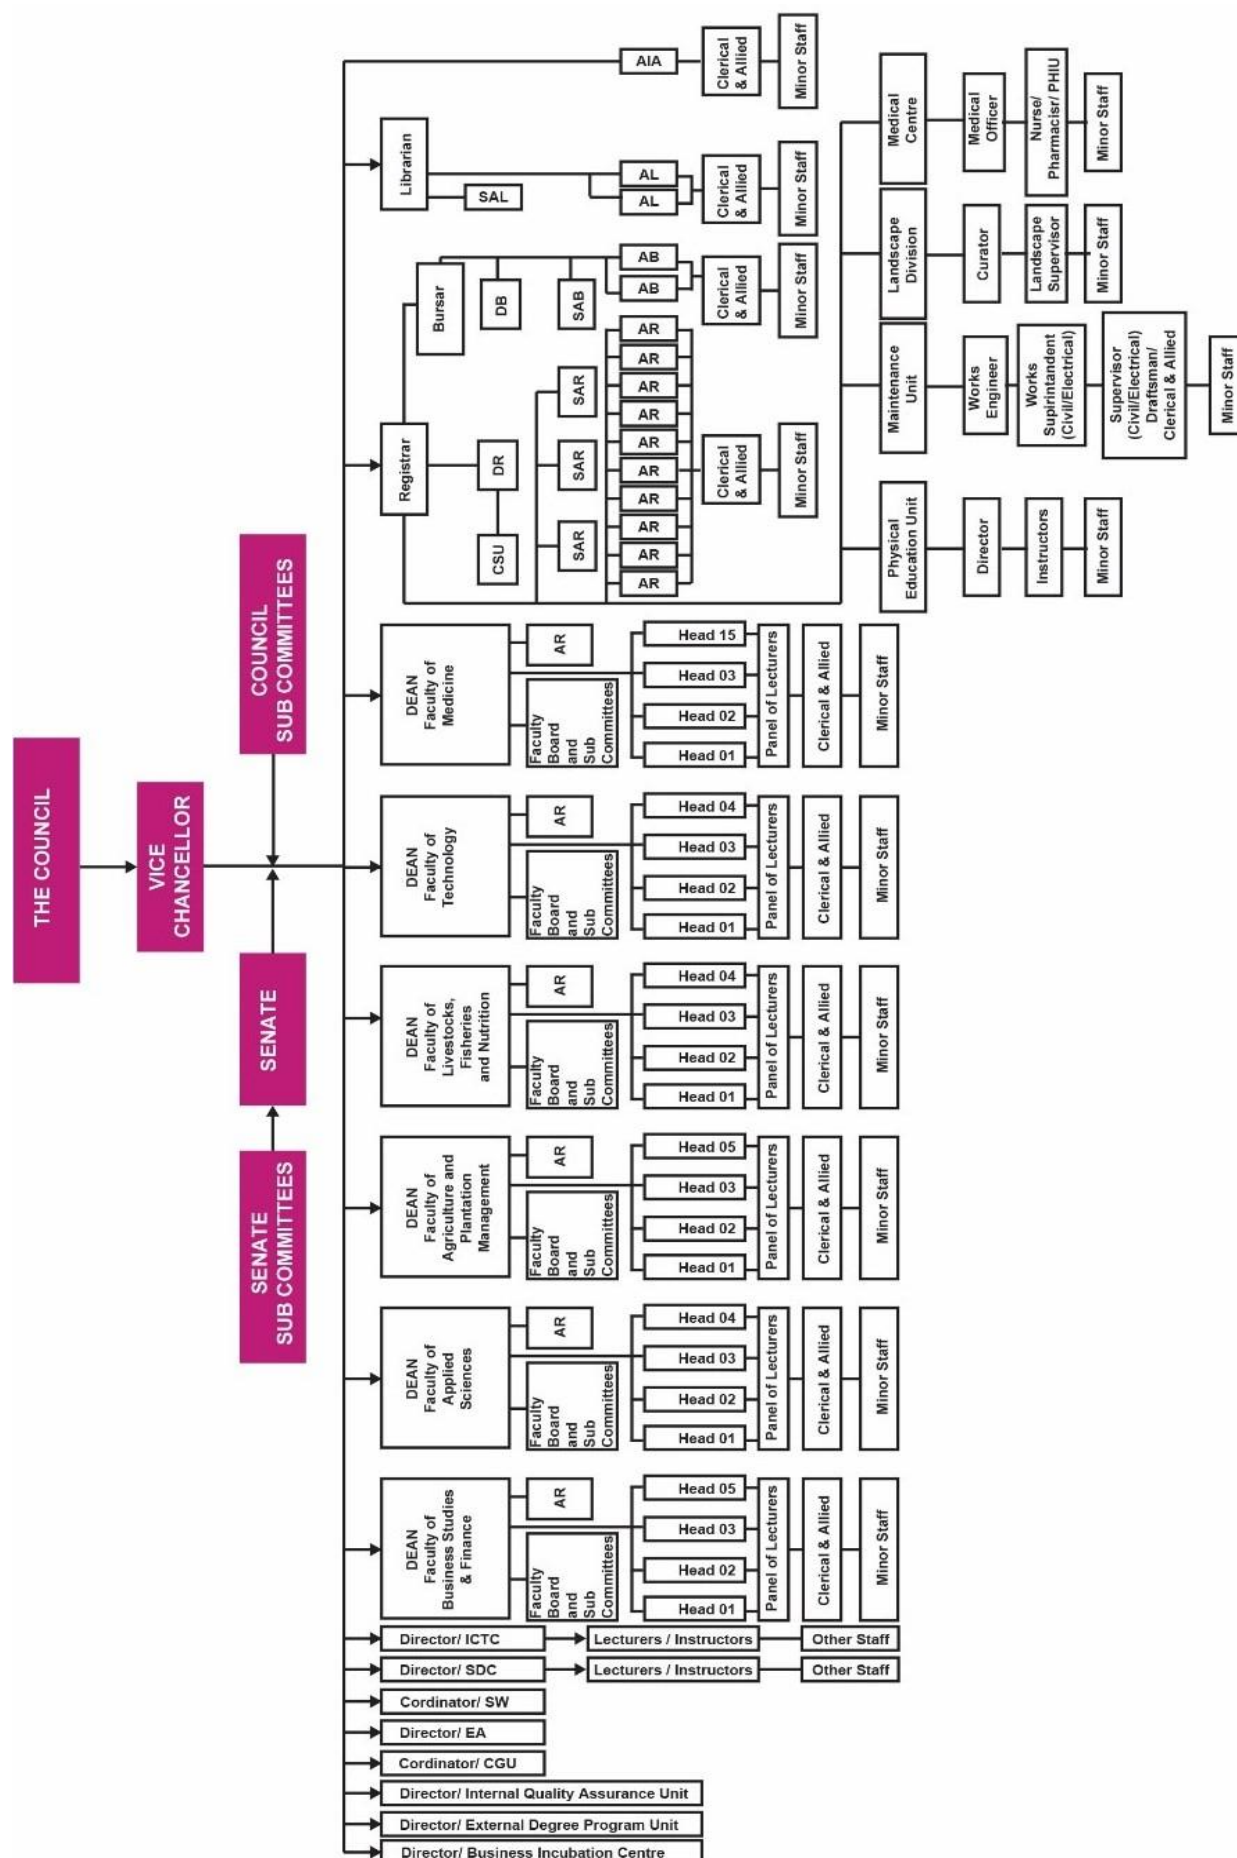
THE COUNCIL

VICE CHANCELLOR

COUNCIL SUB COMMITTEES

SENATE

SENATE SUB COMMITTEES

AIA
Clerical & Allied
Minor Staff

Librarian
SAL
AL
AL
Clerical & Allied
Minor Staff

Bursar
DB
SAB
AB
AB
Clerical & Allied
Minor Staff

Registrar
DR
CSU
SAR
SAR
SAR
AR
AR
AR
AR
AR
AR
AR
AR
AR
AR
Clerical & Allied
Minor Staff

Medical Centre
Medical Officer
Nurse/ Pharmacist/ PHIU
Minor Staff

Landscape Division
Curator
Landscape Supervisor
Minor Staff

Maintenance Unit
Works Engineer
Works Suprintandent (Civil/Electrical)
Supervisor (Civil/Electrical) Draftsman/ Clerical & Allied
Minor Staff

Physical Education Unit
Director
Instructors
Minor Staff

DEAN Faculty of Medicine
AR
Faculty Board and Sub Committees
Head 15
Head 03
Head 02
Head 01
Panel of Lecturers
Clerical & Allied
Minor Staff

DEAN Faculty of Technology
AR
Faculty Board and Sub Committees
Head 04
Head 03
Head 02
Head 01
Panel of Lecturers
Clerical & Allied
Minor Staff

DEAN Faculty of Livestocks, Fisheries and Nutrition
AR
Faculty Board and Sub Committees
Head 04
Head 03
Head 02
Head 01
Panel of Lecturers
Clerical & Allied
Minor Staff

DEAN Faculty of Agriculture and Plantation Management
AR
Faculty Board and Sub Committees
Head 05
Head 03
Head 02
Head 01
Panel of Lecturers
Clerical & Allied
Minor Staff

DEAN Faculty of Applied Sciences
AR
Faculty Board and Sub Committees
Head 04
Head 03
Head 02
Head 01
Panel of Lecturers
Clerical & Allied
Minor Staff

DEAN Faculty of Business Studies & Finance
AR
Faculty Board and Sub Committees
Head 05
Head 03
Head 02
Head 01
Panel of Lecturers
Clerical & Allied
Minor Staff

Director/ ICTC
Lecturers / Instructors
Other Staff
Director/ SDC
Lecturers / Instructors
Other Staff
Cordinator/ SW
Director/ EA
Cordinator/ CGU
Director/ Internal Quality Assurance Unit
Director/ External Degree Program Unit
Director/ Business Incubation Centre